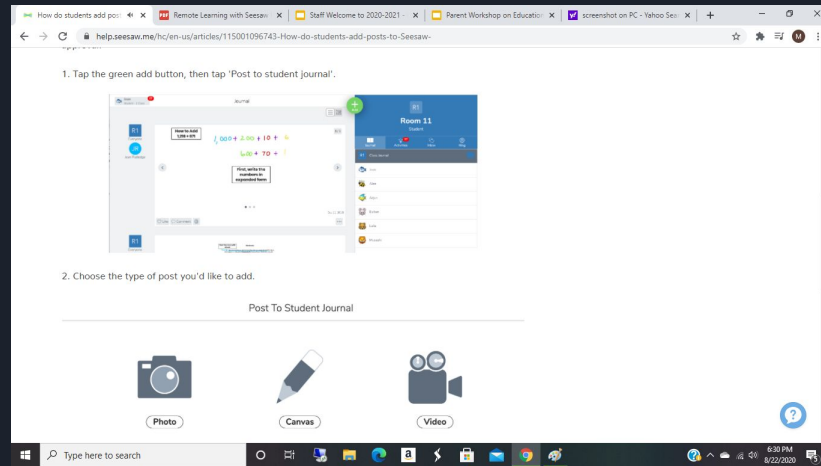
How do students add pos ×
Remote Learning with Seesaw ×
Staff Welcome to 2020-2021 - ×
Parent Workshop on Education ×
screenshot on PC - Yahoo Sea ×
+

help.seesaw.me/hc/en-us/articles/115001096743-How-do-students-add-posts-to-Seesaw-

1. Tap the green add button, then tap 'Post to student journal'.

Journal

R1

How to Add 1,000 + 675

1,000 + 200 + 10 + 6

600 + 70 + 1

First, write the numbers in expanded form.

R1

Room 11

Student

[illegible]

2. Choose the type of post you'd like to add.

Post To Student Journal

Photo

Canvas

Video

Type here to search

6:30 PM
8/22/2020